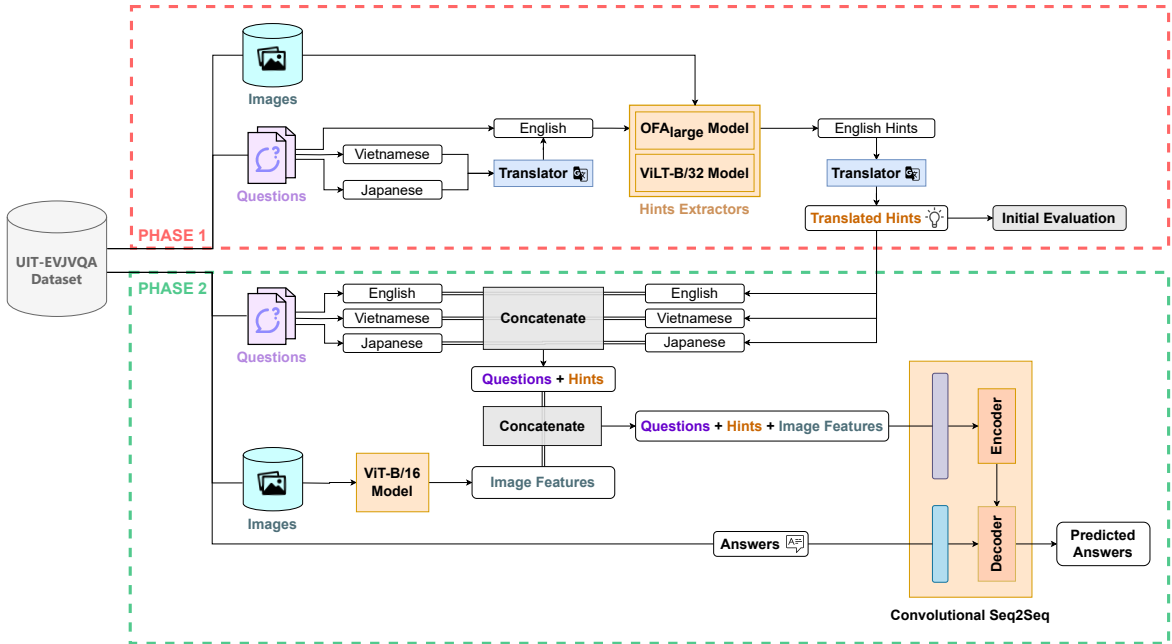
PHASE 1

Images

Questions

English

Vietnamese

Japanese

Translator

$OFA_{large}$ Model

ViLT-B/32 Model

Hints Extractors

English Hints

Translator

Translated Hints

Initial Evaluation

UIT-EVJVQA Dataset

PHASE 2

Questions

English

Vietnamese

Japanese

Concatenate

English

Vietnamese

Japanese

Questions + Hints

Concatenate

Questions + Hints + Image Features

Images

ViT-B/16 Model

Image Features

Encoder

Decoder

Answers

Predicted Answers

Convolutional Seq2Seq